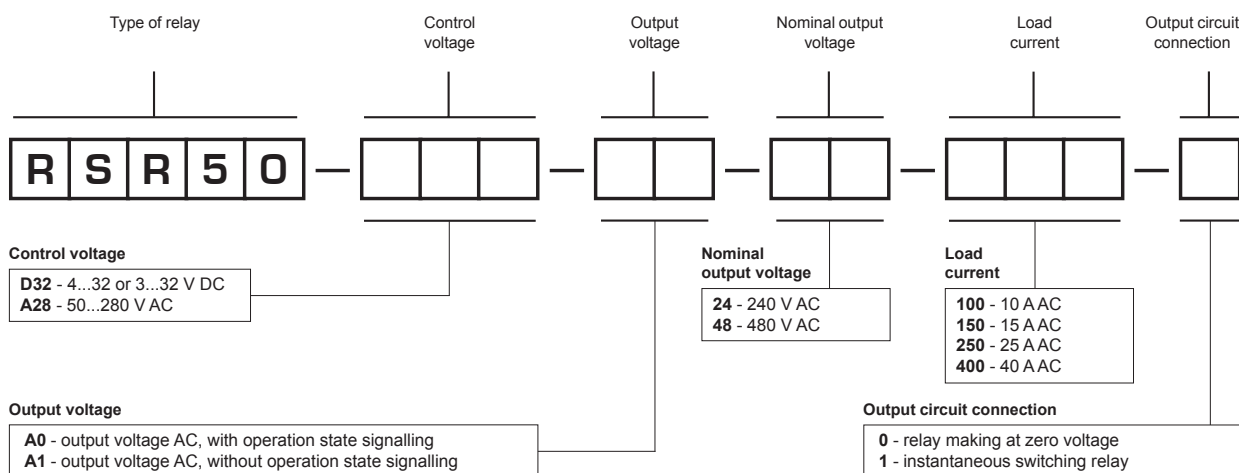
Type of relay

Control voltage

Output voltage

Nominal output voltage

Load current

Output circuit connection

R S R 5 0

Control voltage

**D32** - 4...32 or 3...32 V DC
**A28** - 50...280 V AC

Nominal output voltage

**24** - 240 V AC
**48** - 480 V AC

Load current

**100** - 10 A AC
**150** - 15 A AC
**250** - 25 A AC
**400** - 40 A AC

Output voltage

**A0** - output voltage AC, with operation state signalling
**A1** - output voltage AC, without operation state signalling

Output circuit connection

**0** - relay making at zero voltage
**1** - instantaneous switching relay